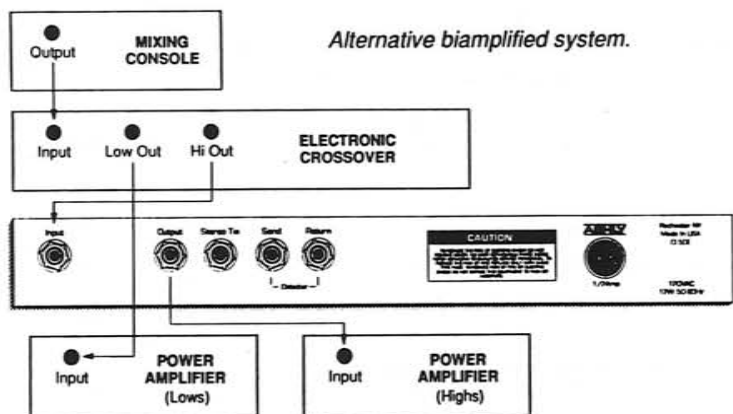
Output

MIXING CONSOLE

Alternative biamplified system.

Input

Low Out

Hi Out

ELECTRONIC CROSSOVER

Input

Output

Stereo Tie

Send

Return

Detector

CAUTION

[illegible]

Input

POWER AMPLIFIER (Lows)

Input

POWER AMPLIFIER (Highs)